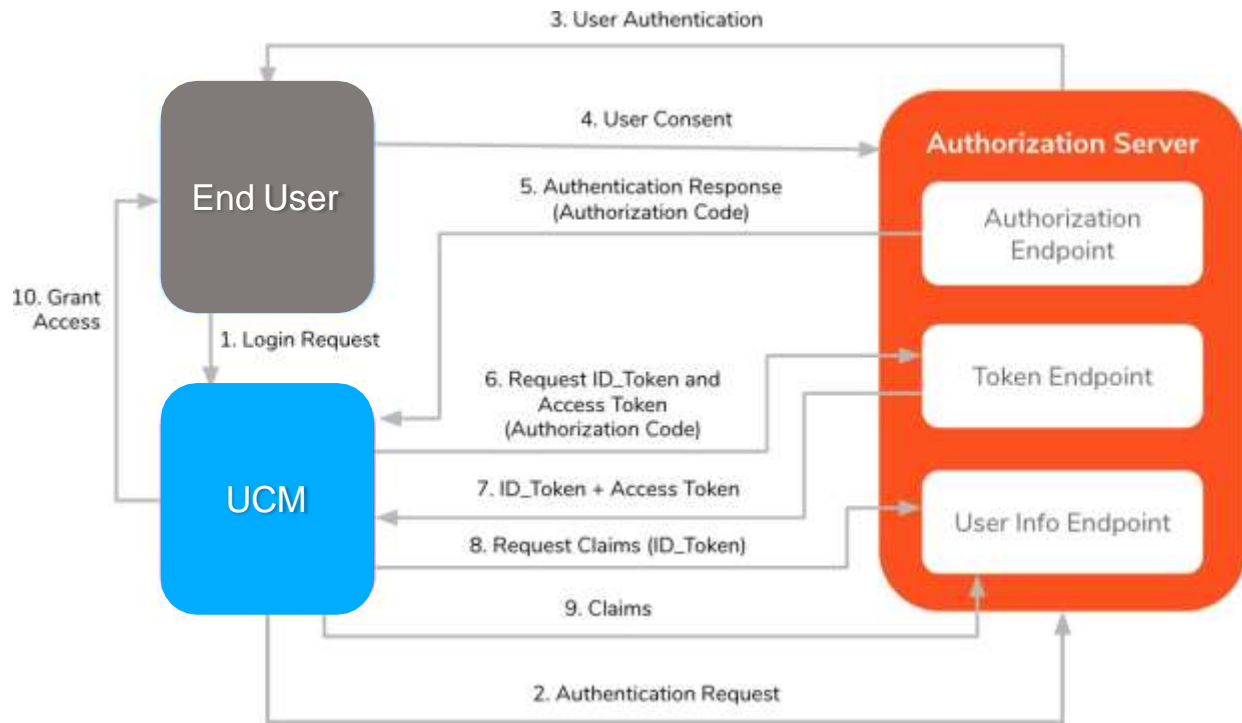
3. User Authentication

4. User Consent

Authorization Server

End User

5. Authentication Response (Authorization Code)

Authorization Endpoint

10. Grant Access

1. Login Request

6. Request ID_Token and Access Token (Authorization Code)

Token Endpoint

UCM

7. ID_Token + Access Token

8. Request Claims (ID_Token)

User Info Endpoint

9. Claims

2. Authentication Request